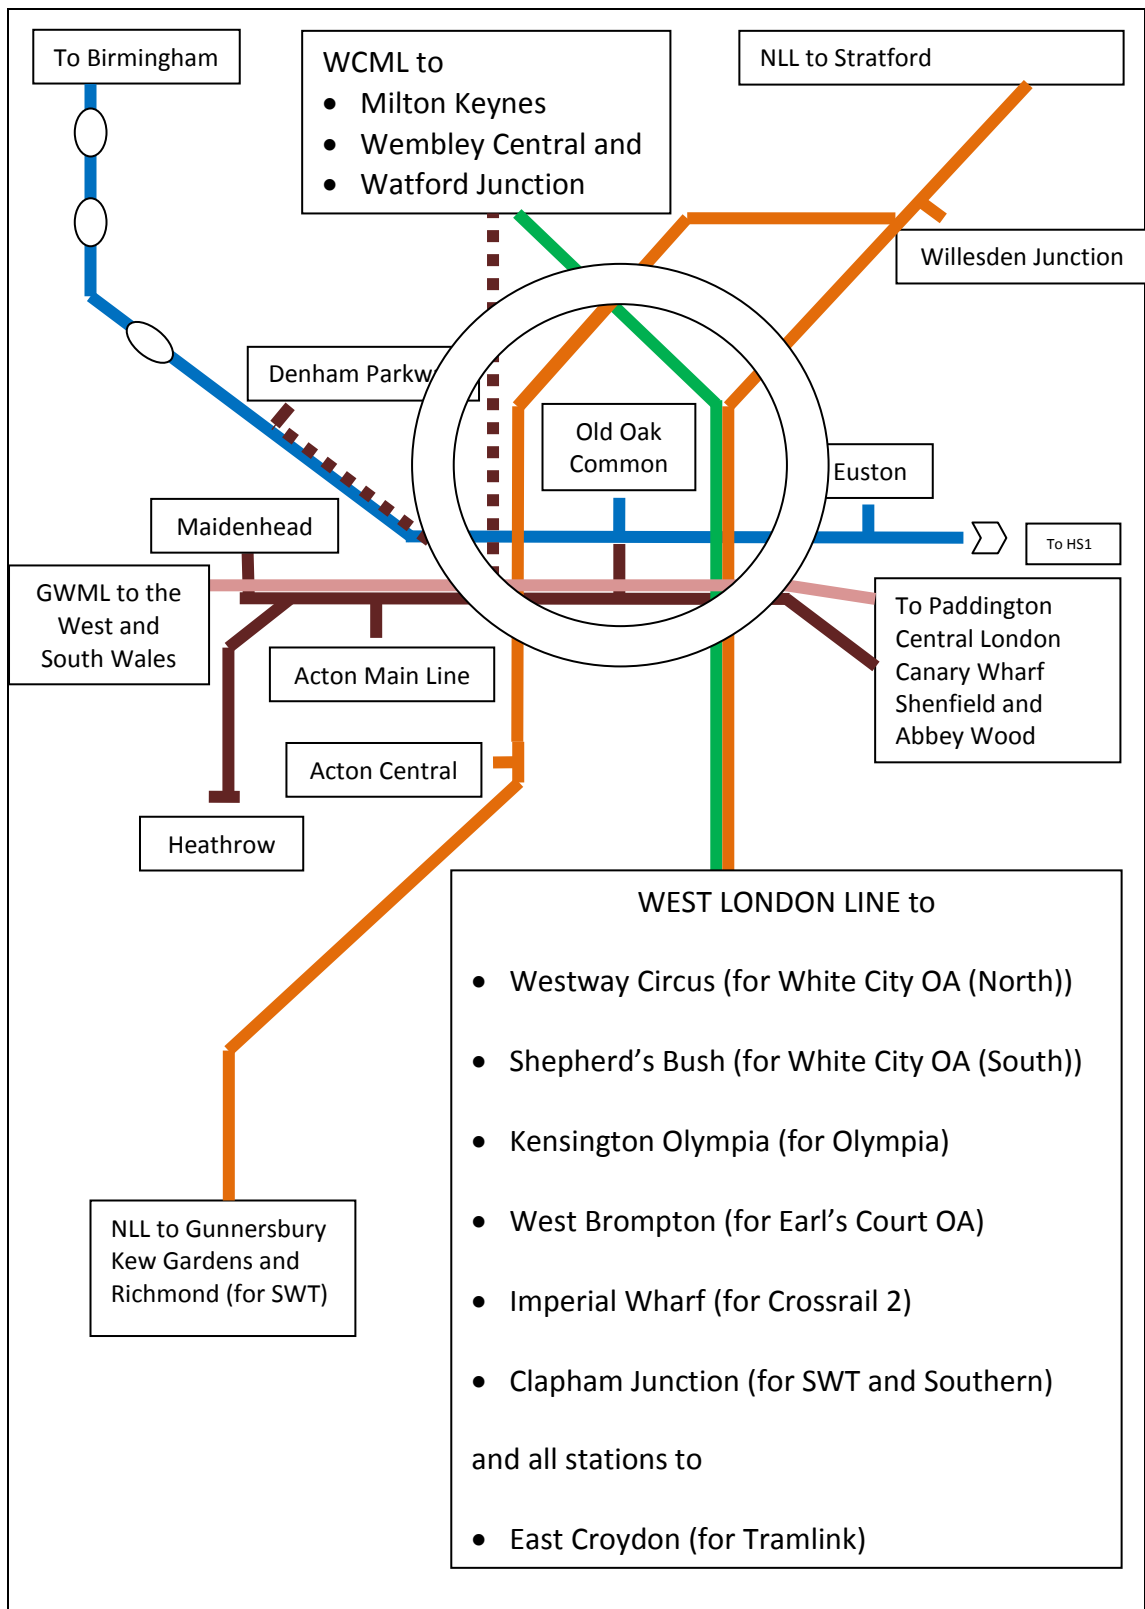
To Birmingham

WCML to
- Milton Keynes
- Wembley Central and
- Watford Junction

NLL to Stratford

Willesden Junction

Denham Parkw

Old Oak Common

Euston

To HS1

Maidenhead

GWML to the West and South Wales

Acton Main Line

To Paddington Central London Canary Wharf Shenfield and Abbey Wood

Acton Central

Heathrow

WEST LONDON LINE to
- Westway Circus (for White City OA (North))
- Shepherd’s Bush (for White City OA (South))
- Kensington Olympia (for Olympia)
- West Brompton (for Earl’s Court OA)
- Imperial Wharf (for Crossrail 2)
- Clapham Junction (for SWT and Southern)

and all stations to
- East Croydon (for Tramlink)

NLL to Gunnersbury Kew Gardens and Richmond (for SWT)